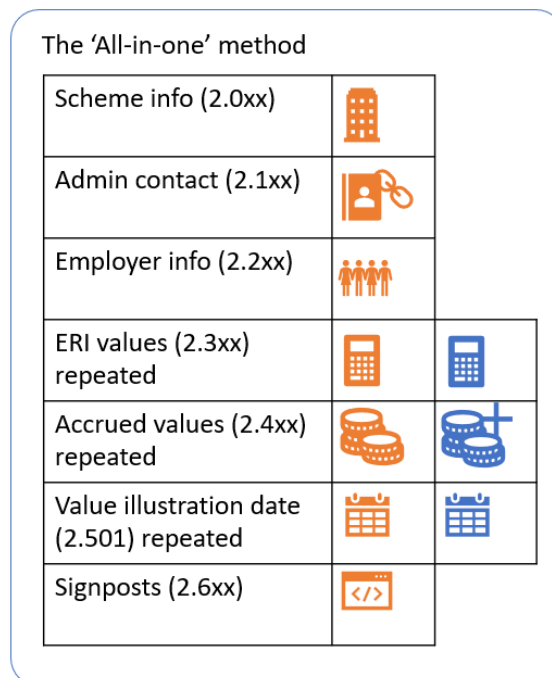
The ‘All-in-one’ method

| | | |
|---|---|---|
| Scheme info (2.0xx) | | |
| Admin contact (2.1xx) | | |
| Employer info (2.2xx) | | |
| ERI values (2.3xx) repeated | | |
| Accrued values (2.4xx) repeated | | |
| Value illustration date (2.501) repeated | | |
| Signposts (2.6xx) | </> | |